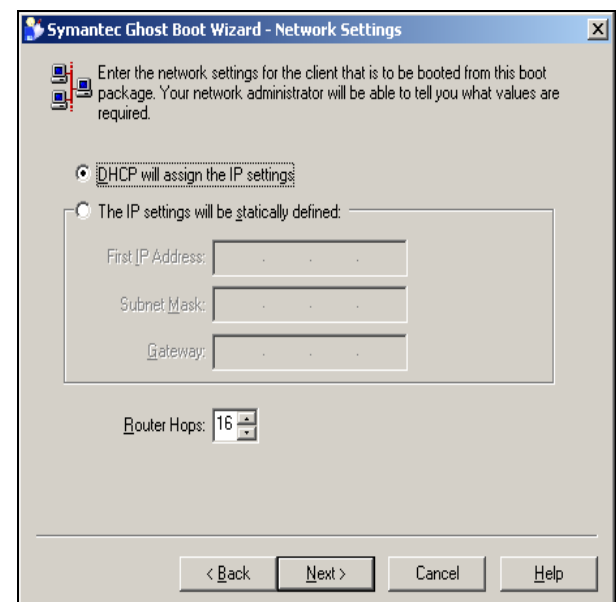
Symantec Ghost Boot Wizard - Network Settings

Enter the network settings for the client that is to be booted from this boot package. Your network administrator will be able to tell you what values are required.

DHCP will assign the IP settings

The IP settings will be statically defined:

First IP Address: . . .

Subnet Mask: . . .

Gateway: . . .

Router Hops: 16

< Back
Next >
Cancel
Help